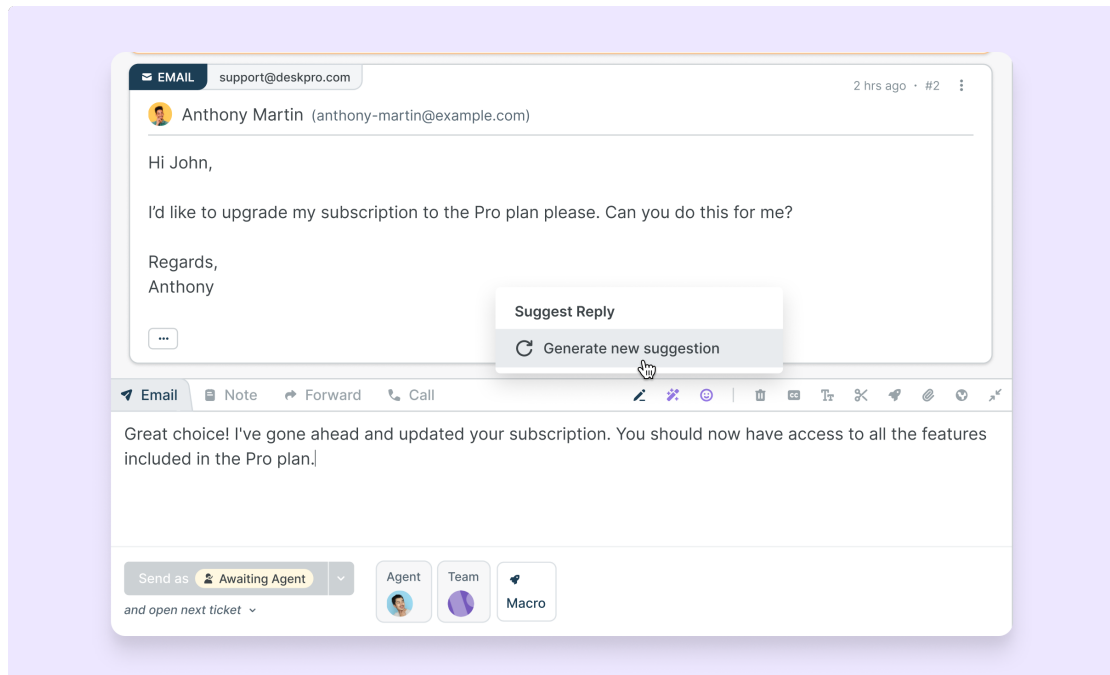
EMAIL support@deskpro.com

2 hrs ago · #2

Anthony Martin (anthony-martin@example.com)

Hi John,

I'd like to upgrade my subscription to the Pro plan please. Can you do this for me?

Regards,
Anthony

...

Suggest Reply

Generate new suggestion

Email Note Forward Call

Great choice! I've gone ahead and updated your subscription. You should now have access to all the features included in the Pro plan.

Send as Awaiting Agent

and open next ticket

Agent

Team

Macro